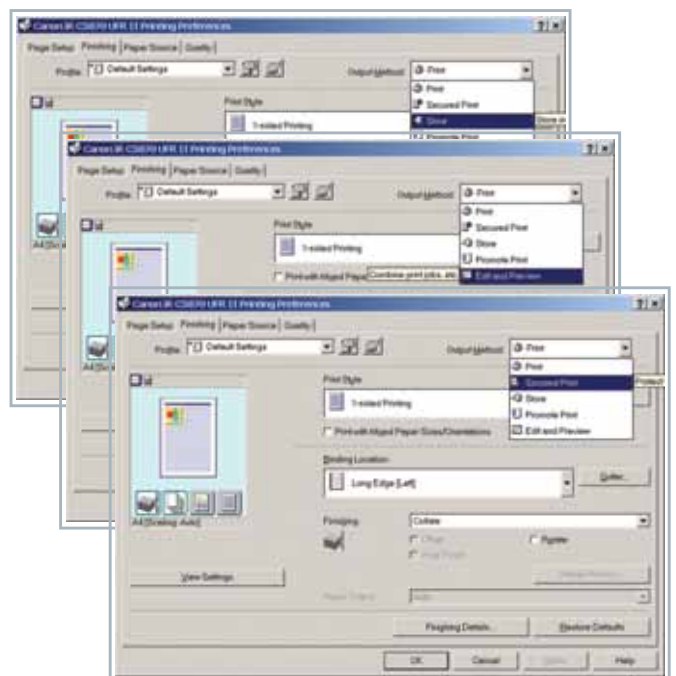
Canon iR C5870 UFR II Printing Preferences

Page Setup | Finishing | Paper Source | Quality

Profile: Default Settings

Output Method: Print

Print
Secured Print
Store
Promote Print

Print Style

1-sided Printing

Store in

Canon iR C5870 UFR II Printing Preferences

Page Setup | Finishing | Paper Source | Quality

Profile: Default Settings

Output Method: Print

Print
Secured Print
Store
Promote Print
Edit and Preview

Print Style

1-sided Printing

Print with Aligned Paper

Combine print jobs, etc.

A4 [Sc

Canon iR C5870 UFR II Printing Preferences

Page Setup | Finishing | Paper Source | Quality

Profile: Default Settings

Output Method: Print

Print
Secured Print
Store
Promote Print
Edit and Preview

Protect

Print Style

1-sided Printing

Print with Aligned Paper Sizes/Orientations

Binding Location

Long Edge [Left]

Gutter...

Finishing

Collate

Offset

Rotate

Staple

A4 [Scaling: Auto]

View Settings

Paper Output

Auto

Finishing Details...

Restore Defaults

OK

Cancel

Apply

Help